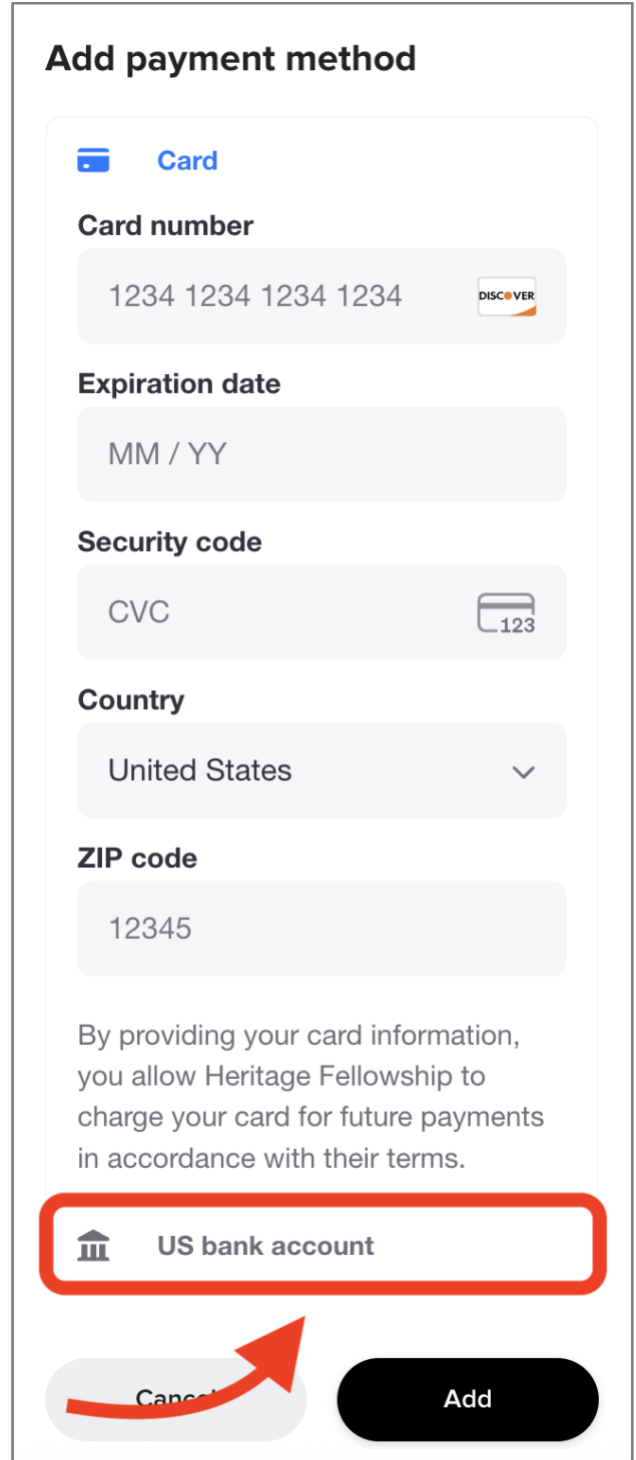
Add payment method

Card

Card number

1234 1234 1234 1234

DISCOVER

Expiration date

MM / YY

Security code

CVC

123

Country

United States

ZIP code

12345

By providing your card information, you allow Heritage Fellowship to charge your card for future payments in accordance with their terms.

US bank account

Cancel

Add